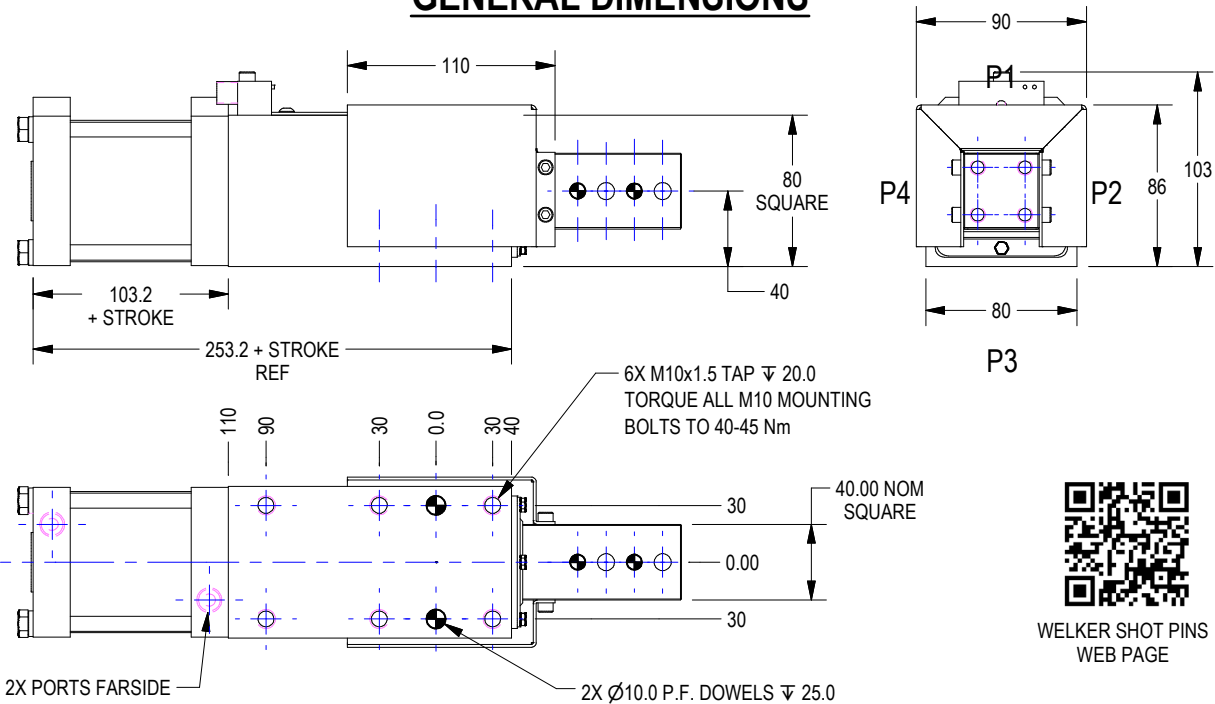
GENERAL DIMENSIONS

110

80
SQUARE

40

103.2
+ STROKE

253.2 + STROKE
REF

90

P1

P4

P2

86

103

80

P3

6X M10x1.5 TAP ↧ 20.0
TORQUE ALL M10 MOUNTING
BOLTS TO 40-45 Nm

110 90 30 0.0 30 40

30

40.00 NOM
SQUARE

0.00

30

WELKER SHOT PINS
WEB PAGE

2X PORTS FARSIDE

2X Ø10.0 P.F. DOWELS ↧ 25.0